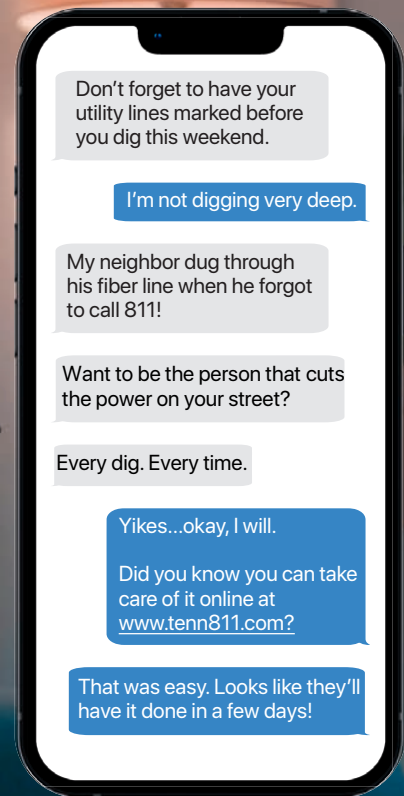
Don’t forget to have your utility lines marked before you dig this weekend.

I’m not digging very deep.

My neighbor dug through his fiber line when he forgot to call 811!

Want to be the person that cuts the power on your street?

Every dig. Every time.

Yikes...okay, I will.

Did you know you can take care of it online at www.tenn811.com?

That was easy. Looks like they’ll have it done in a few days!